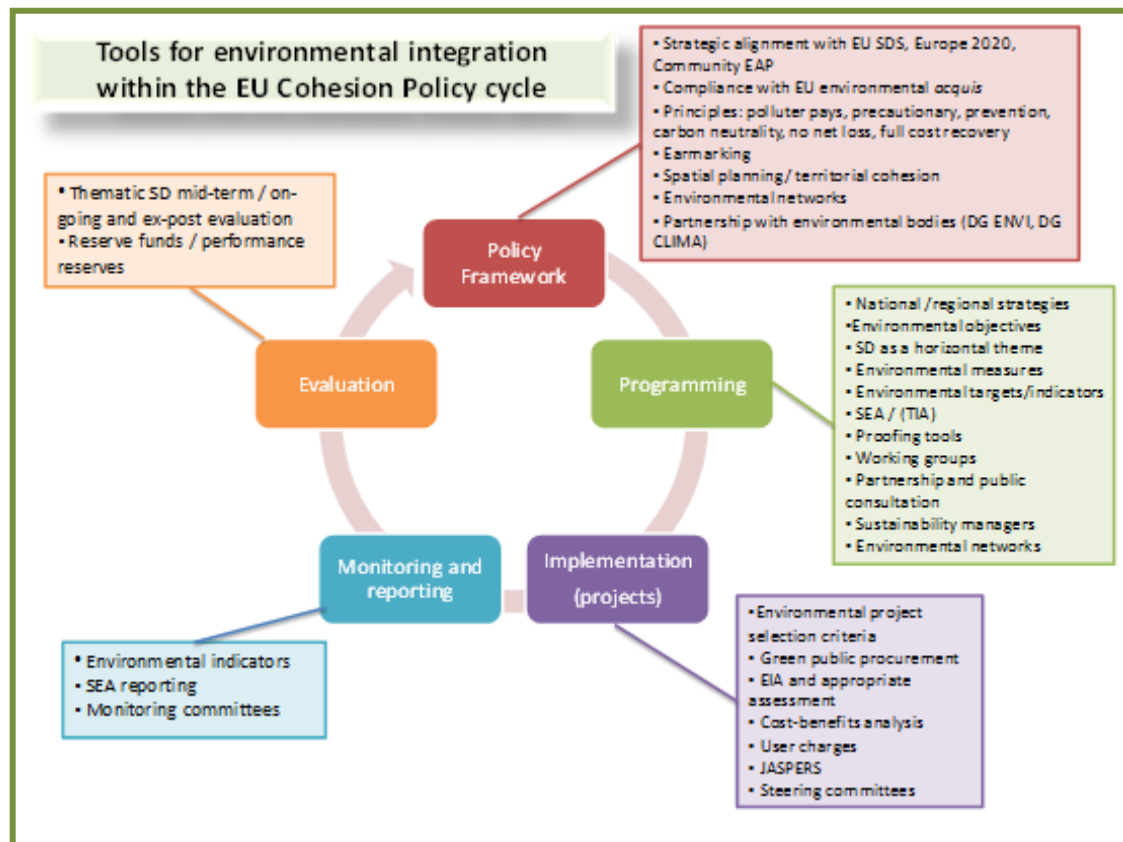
Tools for environmental integration within the EU Cohesion Policy cycle

• Strategic alignment with EU SDS, Europe 2020, Community EAP
• Compliance with EU environmental acquis
• Principles: polluter pays, precautionary, prevention, carbon neutrality, no net loss, full cost recovery
• Earmarking
• Spatial planning / territorial cohesion
• Environmental networks
• Partnership with environmental bodies (DG ENVI, DG CLIMA)

• Thematic SD mid-term / on-going and ex-post evaluation
• Reserve funds / performance reserves

Policy Framework

Programming

Evaluation

• National /regional strategies
• Environmental objectives
• SD as a horizontal theme
• Environmental measures
• Environmental targets/indicators
• SEA / (TIA)
• Proofing tools
• Working groups
• Partnership and public consultation
• Sustainability managers
• Environmental networks

Monitoring and reporting

Implementation (projects)

• Environmental indicators
• SEA reporting
• Monitoring committees

• Environmental project selection criteria
• Green public procurement
• EIA and appropriate assessment
• Cost-benefits analysis
• User charges
• JASPERS
• Steering committees